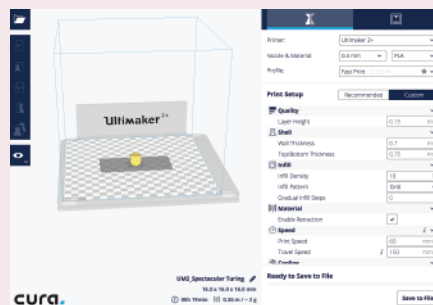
Ultimaker 2+

Printer: Ultimaker 2+
Nozzle & Material: 0.4 mm PLA
Profile: Fast Print

Print Setup
Recommended Custom

Quality
Layer Height 0.15
Shell
Wall Thickness 0.7
Top/Bottom Thickness 0.75
Infill
Infill Density 18
Infill Pattern Grid
Gradual Infill Steps 0
Material
Enable Retraction ✔
Speed
Print Speed 60
Travel Speed 150
Cooling

UM2_Spectacular Turing
14.0 x 14.0 x 14.0 mm
00h 11min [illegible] 0.26 m / ~ 2 g

Ready to Save to File
Save to File

cura.